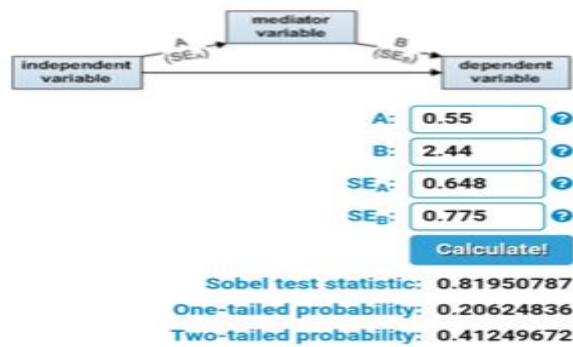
mediator variable

independent variable

A ($SE_A$)

B ($SE_B$)

dependent variable

A: 0.55 ?

B: 2.44 ?

$SE_A$: 0.648 ?

$SE_B$: 0.775 ?

Calculate!

Sobel test statistic: 0.81950787

One-tailed probability: 0.20624836

Two-tailed probability: 0.41249672